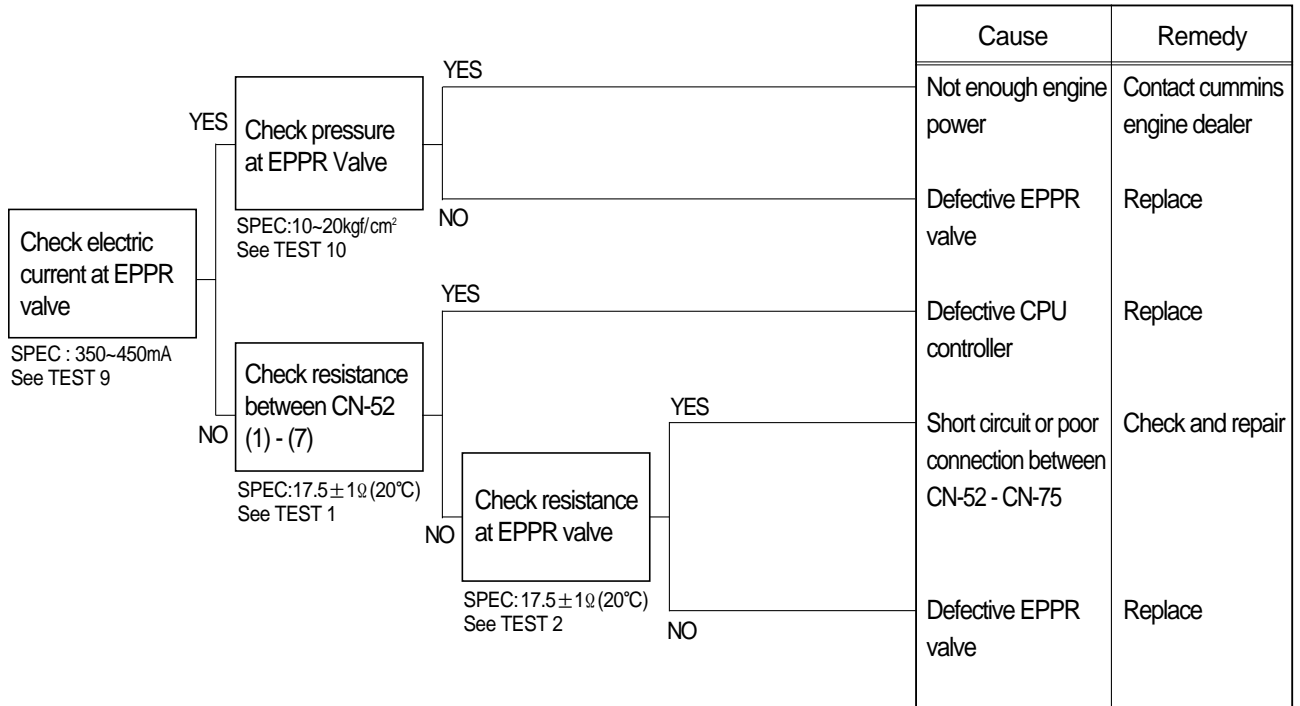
Check electric current at EPPR valve

SPEC : 350~450mA
See TEST 9

YES

Check pressure at EPPR Valve

SPEC:10~20kgf/cm$^2$
See TEST 10

YES

NO

NO

Check resistance between CN-52 (1) - (7)

SPEC:17.5$\pm$1Ω(20℃)
See TEST 1

YES

NO

Check resistance at EPPR valve

SPEC:17.5$\pm$1Ω(20℃)
See TEST 2

YES

NO

| Cause | Remedy |
|---|---|
| Not enough engine power | Contact cummins engine dealer |
| Defective EPPR valve | Replace |
| Defective CPU controller | Replace |
| Short circuit or poor connection between CN-52 - CN-75 | Check and repair |
| Defective EPPR valve | Replace |